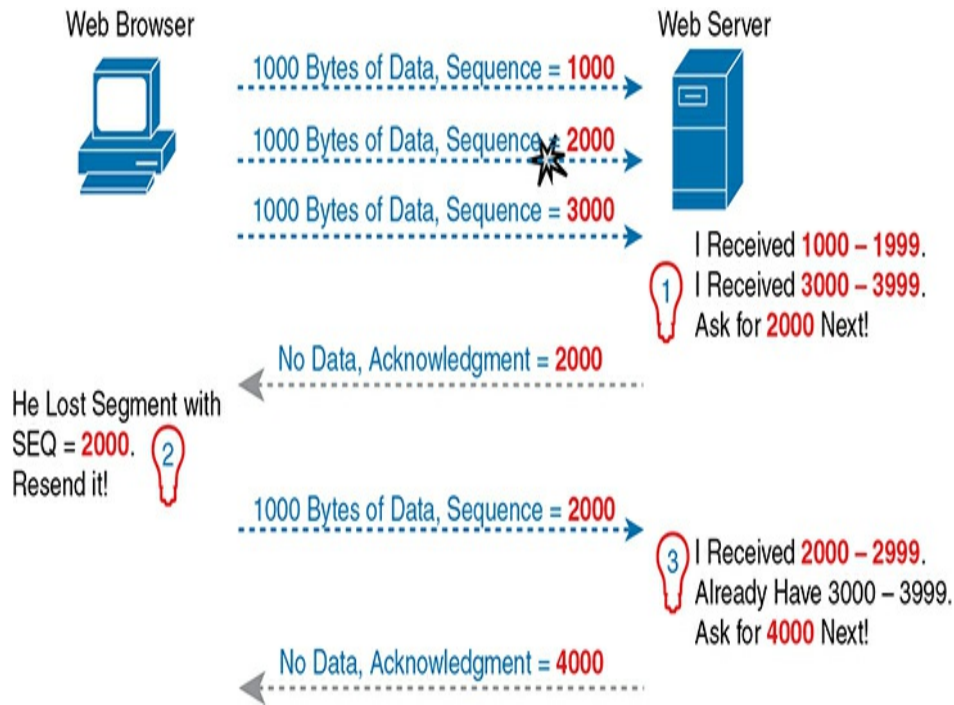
Web Browser

Web Server

1000 Bytes of Data, Sequence = 1000

1000 Bytes of Data, Sequence = 2000

1000 Bytes of Data, Sequence = 3000

1

I Received 1000 – 1999.
I Received 3000 – 3999.
Ask for 2000 Next!

No Data, Acknowledgment = 2000

He Lost Segment with SEQ = 2000. Resend it!

2

1000 Bytes of Data, Sequence = 2000

3

I Received 2000 – 2999.
Already Have 3000 – 3999.
Ask for 4000 Next!

No Data, Acknowledgment = 4000